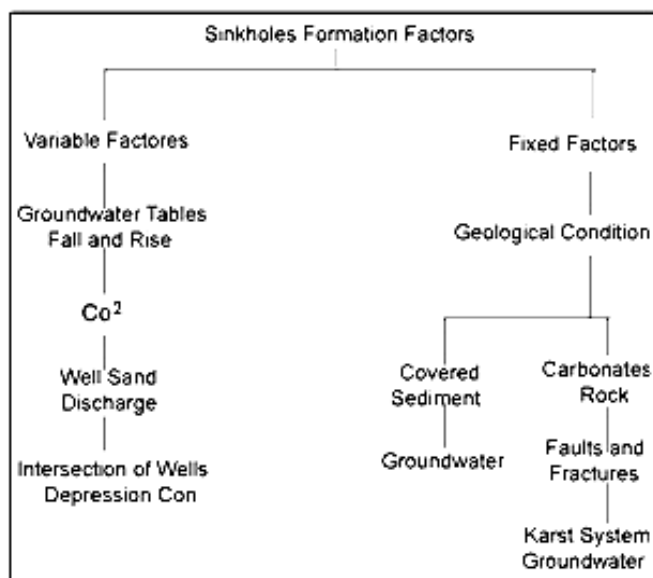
Sinkholes Formation Factors

Variable Factores

Groundwater Tables Fall and Rise

$Co^2$

Well Sand Discharge

Intersection of Wells Depression Con

Fixed Factors

Geological Condition

Covered Sediment

Groundwater

Carbonates Rock

Faults and Fractures

Karst System Groundwater